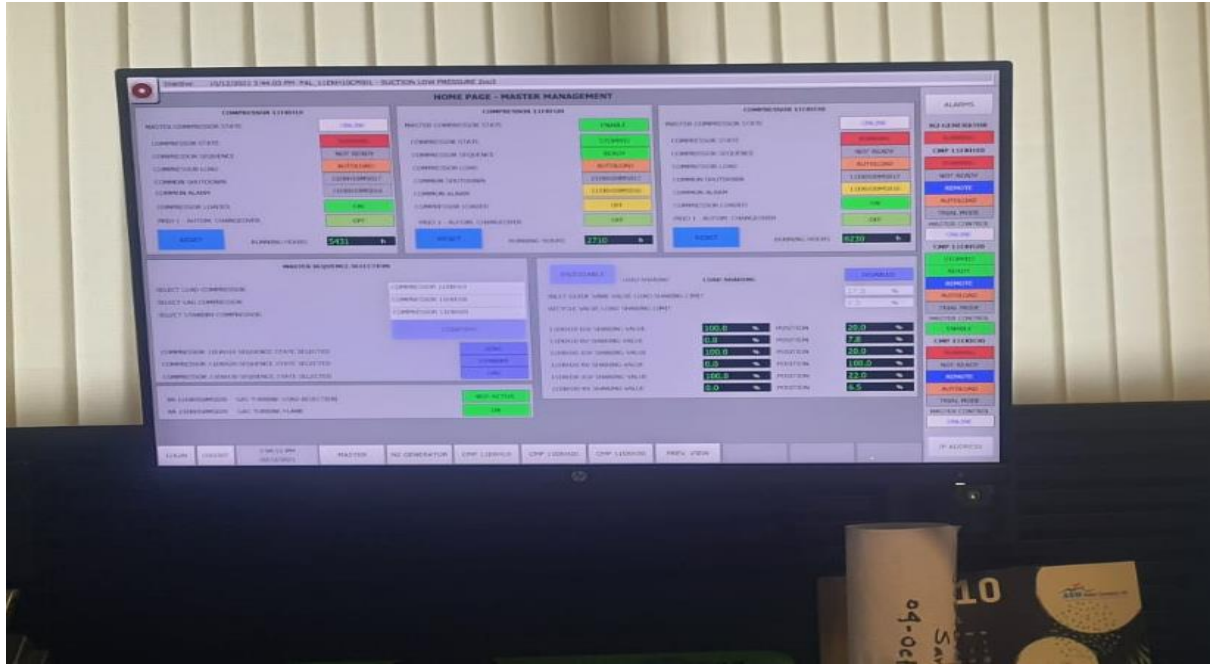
HOME PAGE - MASTER MANAGEMENT

ALARMS

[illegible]

ONLINE

NOT READY

AUTOLOAD

OFF

RESET

5431 h

STABLE

STOPPED

READY

AUTOLOAD

OFF

RESET

2710 h

ONLINE

NOT READY

AUTOLOAD

ON

OFF

RESET

6230 h

MASTER SEQUENCE SELECTION

DISABLED

100.0 %

20.0 %

0.0 %

7.8 %

100.0 %

20.0 %

0.0 %

100.0 %

100.0 %

22.0 %

0.0 %

6.5 %

NOT ACTIVE

ON

NOT READY

REMOTE

AUTOLOAD

TRIAL MODE

ONLINE

STOPPED

READY

REMOTE

AUTOLOAD

TRIAL MODE

STABLE

NOT READY

REMOTE

AUTOLOAD

TRIAL MODE

ONLINE

MASTER

N2 GENERATOR

PREV. VIEW

10

04-Oc